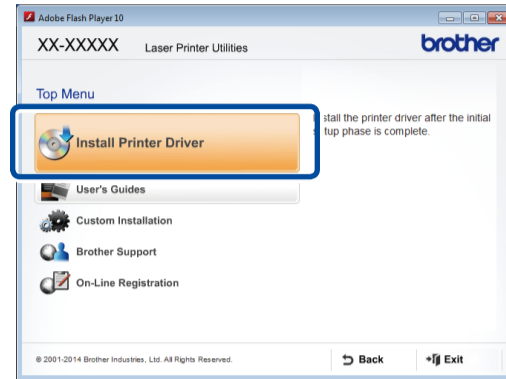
Adobe Flash Player 10

XX-XXXXX Laser Printer Utilities

brother

Top Menu

Install Printer Driver

stall the printer driver after the initial tup phase is complete.

User's Guides

Custom Installation

Brother Support

On-Line Registration

© 2001-2014 Brother Industries, Ltd. All Rights Reserved.

Back

Exit